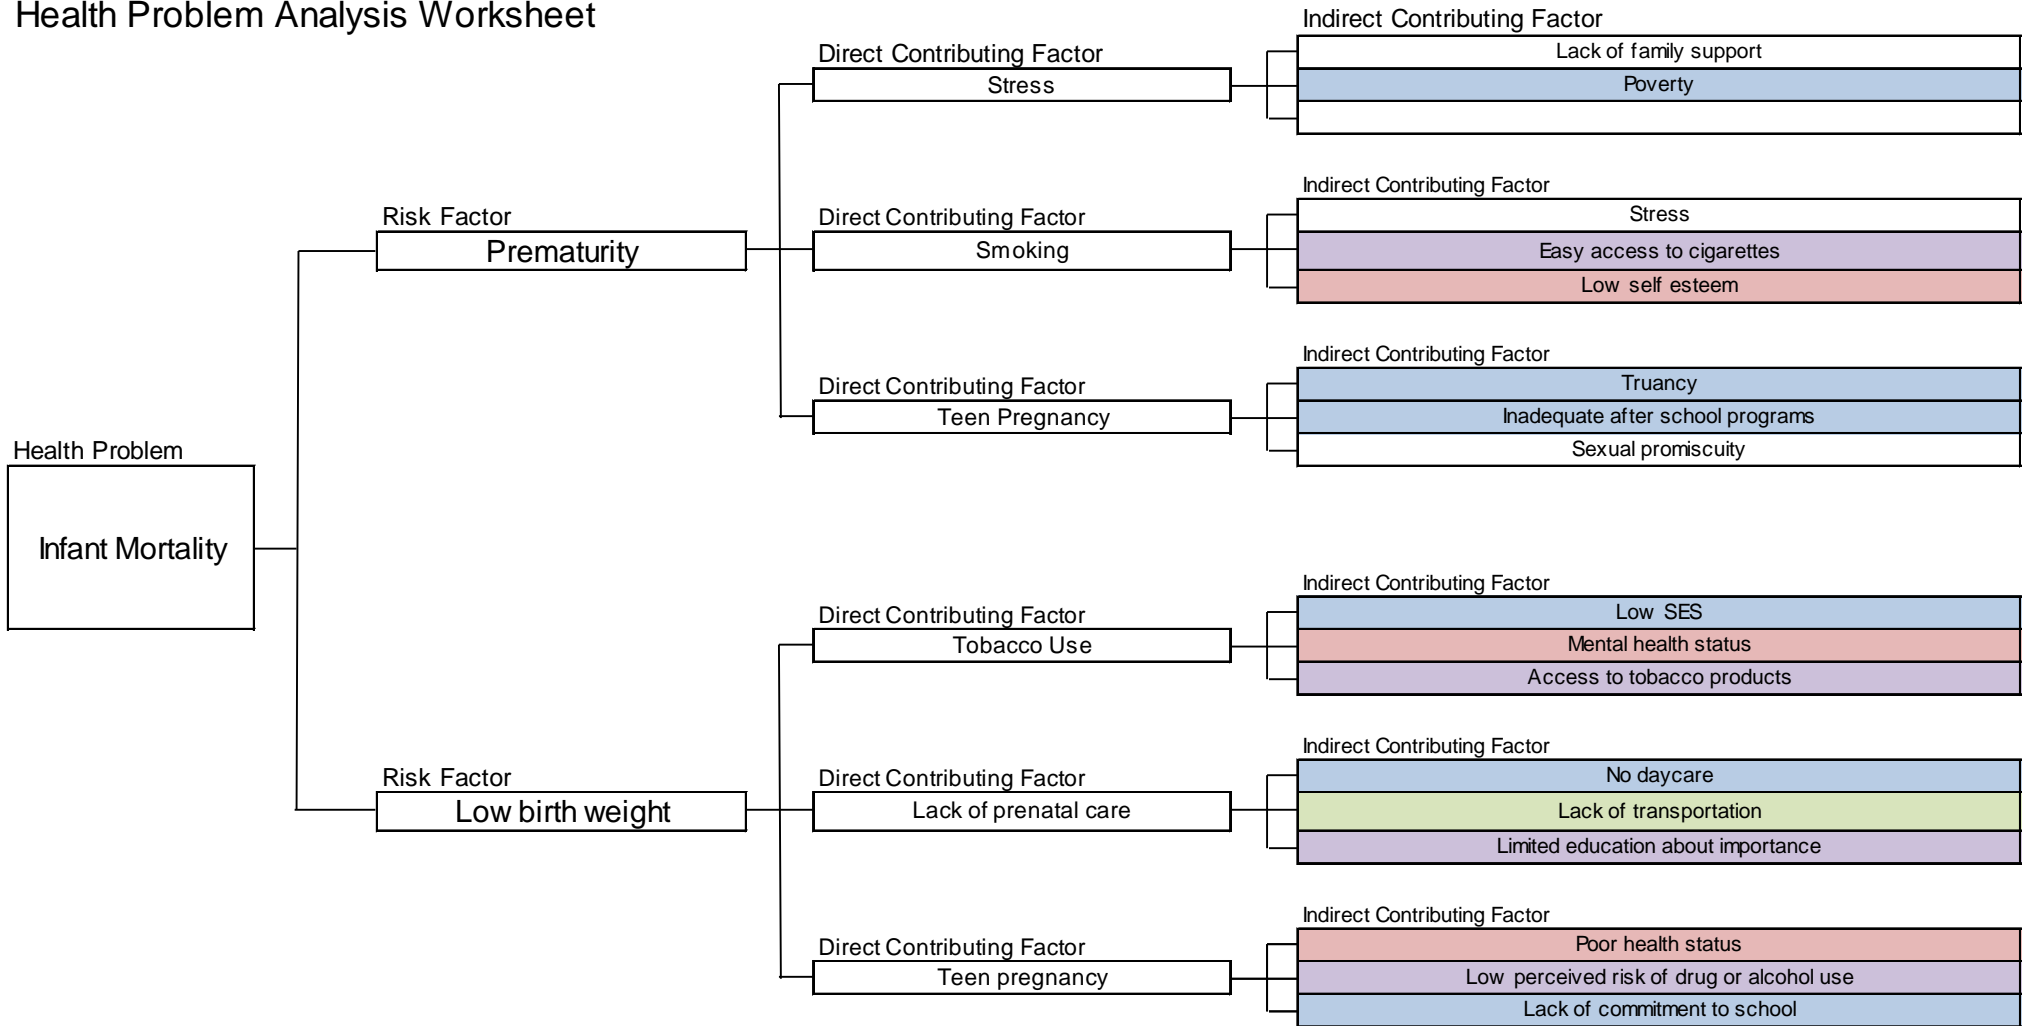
Health Problem Analysis Worksheet

Health Problem
Infant Mortality

Risk Factor
Prematurity

Direct Contributing Factor
Stress

Indirect Contributing Factor
Lack of family support
Poverty

Direct Contributing Factor
Smoking

Indirect Contributing Factor
Stress
Easy access to cigarettes
Low self esteem

Direct Contributing Factor
Teen Pregnancy

Indirect Contributing Factor
Truancy
Inadequate after school programs
Sexual promiscuity

Risk Factor
Low birth weight

Direct Contributing Factor
Tobacco Use

Indirect Contributing Factor
Low SES
Mental health status
Access to tobacco products

Direct Contributing Factor
Lack of prenatal care

Indirect Contributing Factor
No daycare
Lack of transportation
Limited education about importance

Direct Contributing Factor
Teen pregnancy

Indirect Contributing Factor
Poor health status
Low perceived risk of drug or alcohol use
Lack of commitment to school